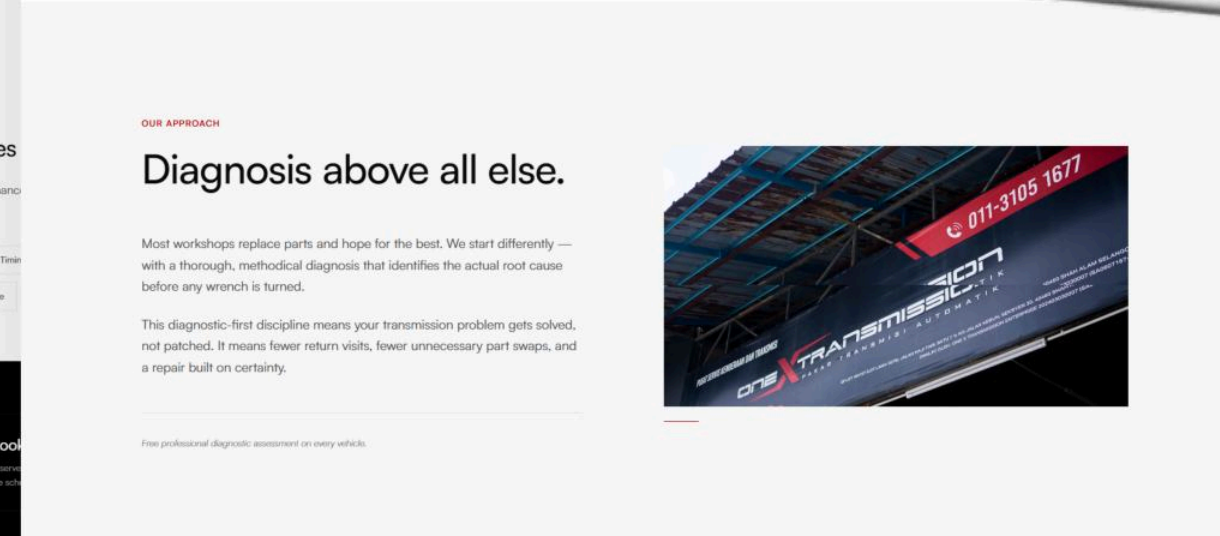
es
anc
Timin
e
ook
serve
e sch

OUR APPROACH

Diagnosis above all else.

Most workshops replace parts and hope for the best. We start differently — with a thorough, methodical diagnosis that identifies the actual root cause before any wrench is turned.

This diagnostic-first discipline means your transmission problem gets solved, not patched. It means fewer return visits, fewer unnecessary part swaps, and a repair built on certainty.

Free professional diagnostic assessment on every vehicle.

011-3105 1677
ONE X TRANSMISSION
PAKAR TRANSMISI AUTOMATIK
PUSAT SERVIS KEMBANGAN DAN TRANSMISI
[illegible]